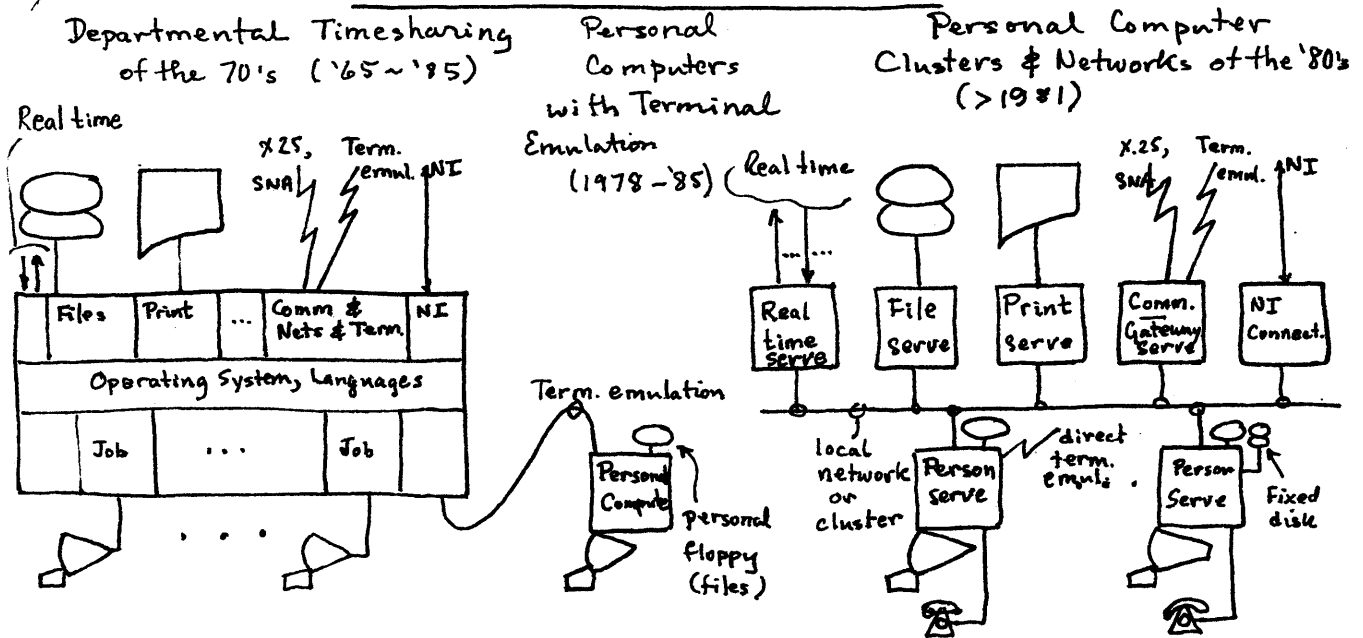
Departmental Timesharing of the 70's ('65~'85)

Personal Computers with Terminal Emulation (1978-'85)

Personal Computer Clusters & Networks of the '80's (>1981)

Real time

X25, SNA

Term. emul.

NI

Files

Print

...

Comm & Nets & Term.

NI

Operating System, Languages

Job

. . .

Job

. . .

Term. emulation

Personal Compute

personal floppy (files)

Real time

X.25, SNA

Term. emul.

NI

Real time serve

File serve

Print serve

Comm. Gateway Serve

NI Connect.

local network or cluster

Person serve

direct term. emul.

Person Serve

Fixed disk